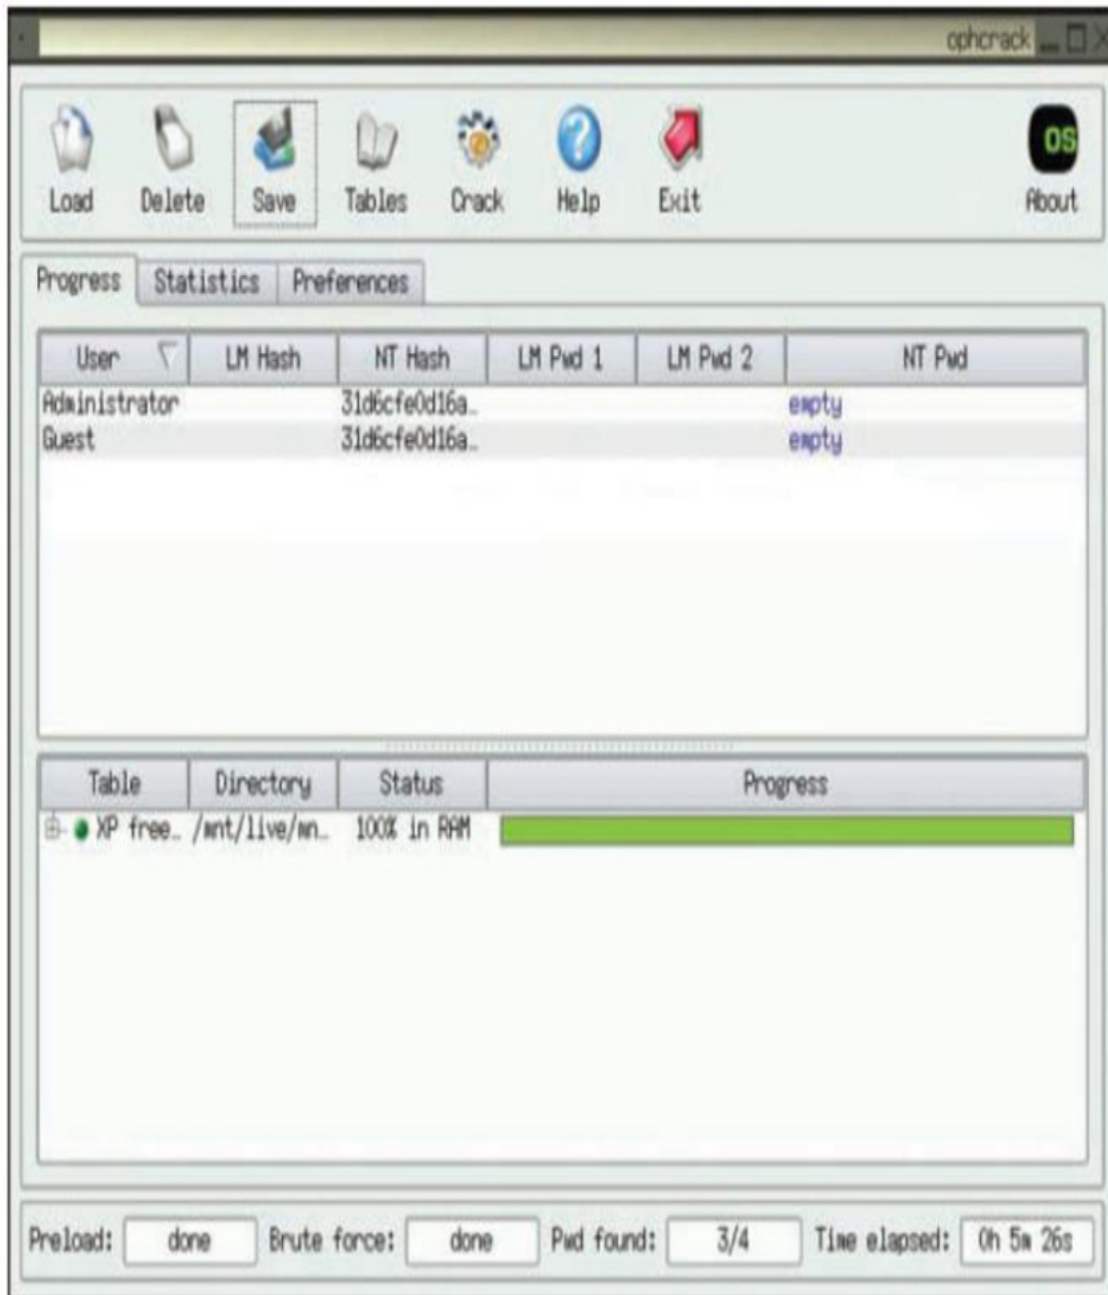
ophcrack

Load Delete Save Tables Crack Help Exit OS About

Progress Statistics Preferences

| User | LM Hash | NT Hash | LM Pwd 1 | LM Pwd 2 | NT Pwd |
|---|---|---|---|---|---|
| Administrator | | 31d6cfe0d16a.. | | | empty |
| Guest | | 31d6cfe0d16a.. | | | empty |

| Table | Directory | Status | Progress |
|---|---|---|---|
| XP free.. | /mnt/live/mn.. | 100% in RAM | |

Preload: done Brute force: done Pwd found: 3/4 Time elapsed: 0h 5m 26s